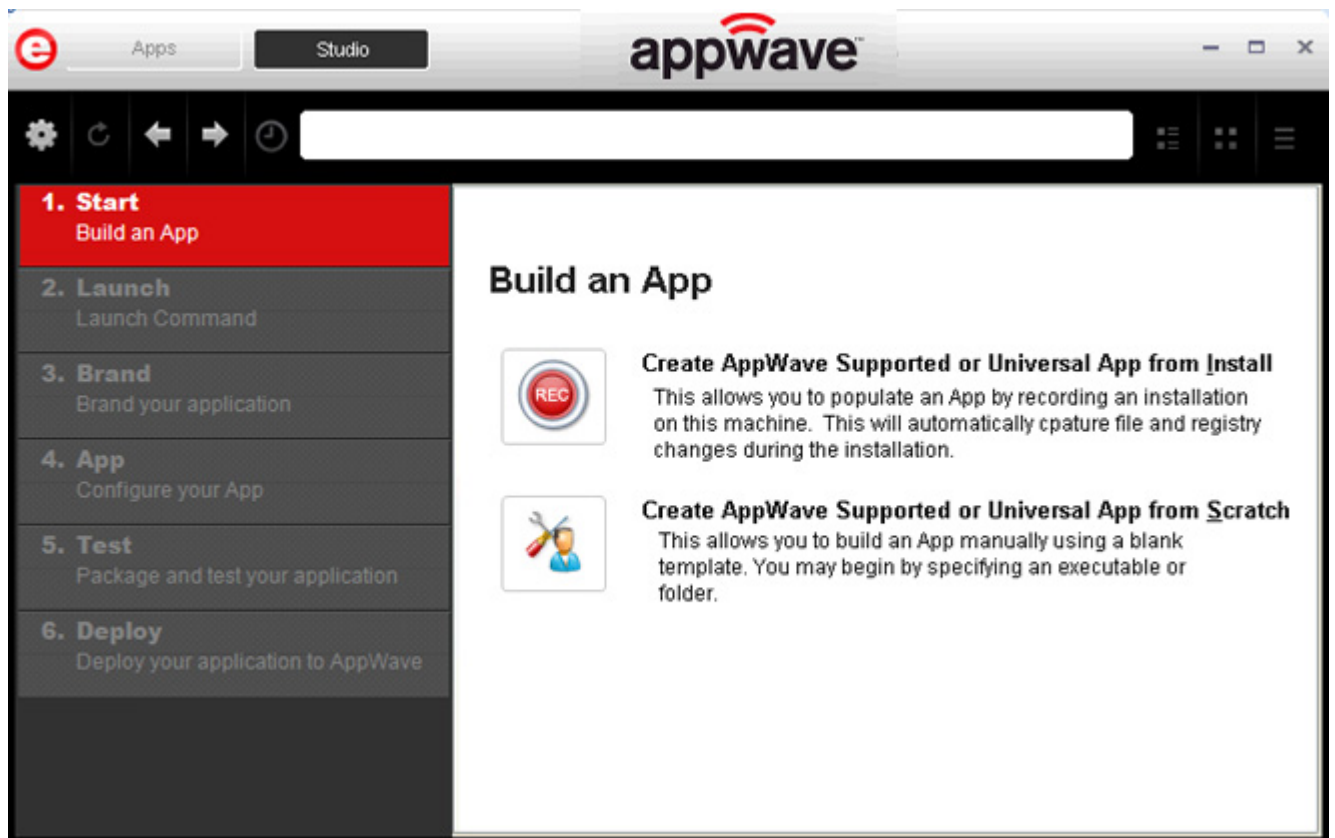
Apps Studio

appwave™

1. Start
Build an App

2. Launch
Launch Command

3. Brand
Brand your application

4. App
Configure your App

5. Test
Package and test your application

6. Deploy
Deploy your application to AppWave

Build an App

REC

Create AppWave Supported or Universal App from Install
This allows you to populate an App by recording an installation on this machine. This will automatically cpature file and registry changes during the installation.

Create AppWave Supported or Universal App from Scratch
This allows you to build an App manually using a blank template. You may begin by specifying an executable or folder.